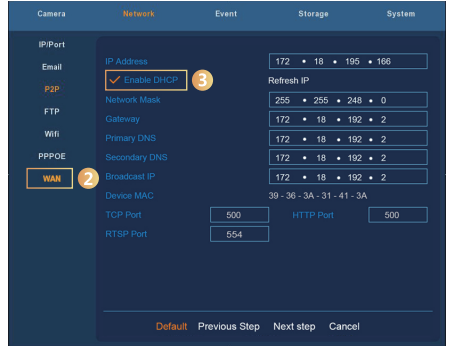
Camera Network Event Storage System

IP/Port
Email
P2P
FTP
Wifi
PPPOE
WAN
2

IP Address 172 • 18 • 195 • 166
Enable DHCP
3
Refresh IP
Network Mask 255 • 255 • 248 • 0
Gateway 172 • 18 • 192 • 2
Primary DNS 172 • 18 • 192 • 2
Secondary DNS 172 • 18 • 192 • 2
Broadcast IP 172 • 18 • 192 • 2
Device MAC 39 - 36 - 3A - 31 - 41 - 3A
TCP Port 500
HTTP Port 500
RTSP Port 554

Default Previous Step Next step Cancel